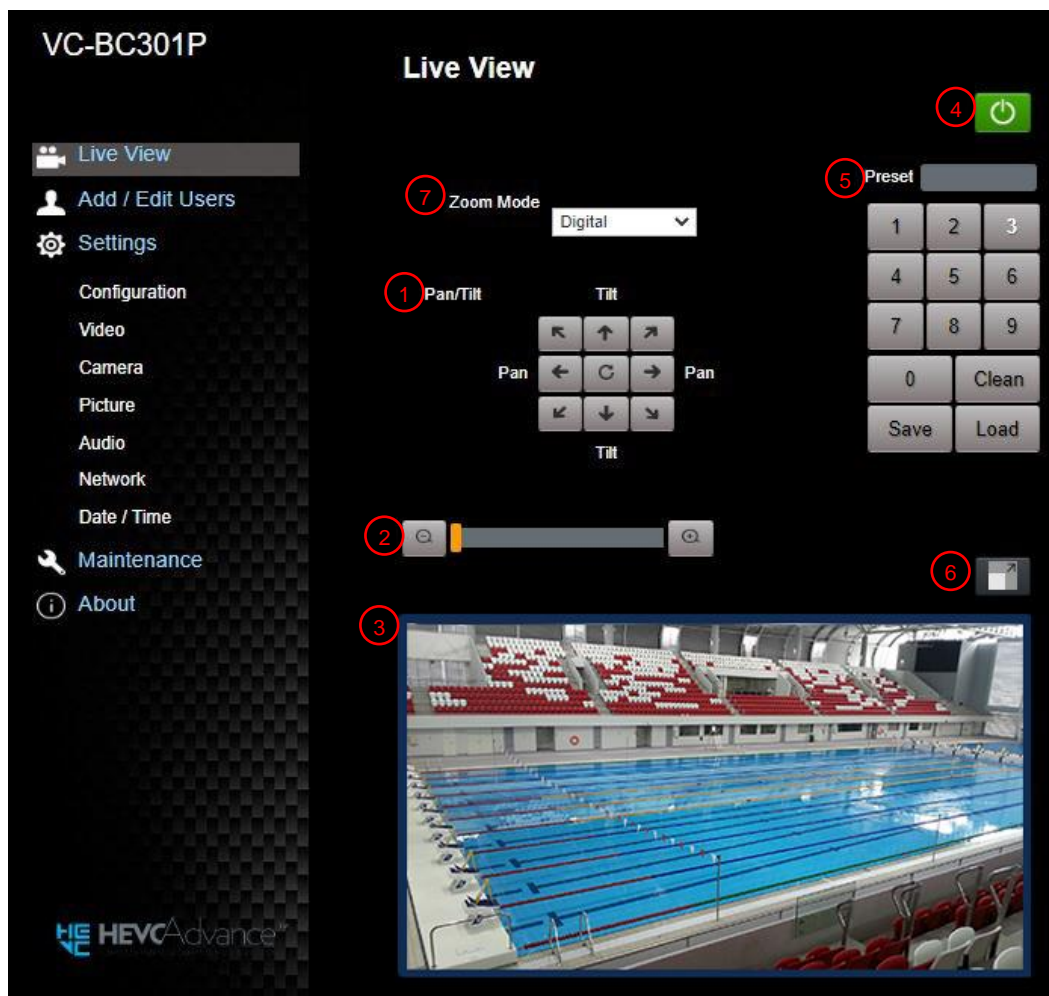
VC-BC301P

Live View

Live View
Add / Edit Users
Settings
Configuration
Video
Camera
Picture
Audio
Network
Date / Time
Maintenance
About

HEVCAdvance

4

5 Preset

7 Zoom Mode
Digital

1 Pan/Tilt

Tilt
Pan
Pan
Tilt

| 1 | 2 | 3 |
|---|---|---|
| 4 | 5 | 6 |
| 7 | 8 | 9 |
| 0 | Clean | |
| Save | Load | |

2

6

3